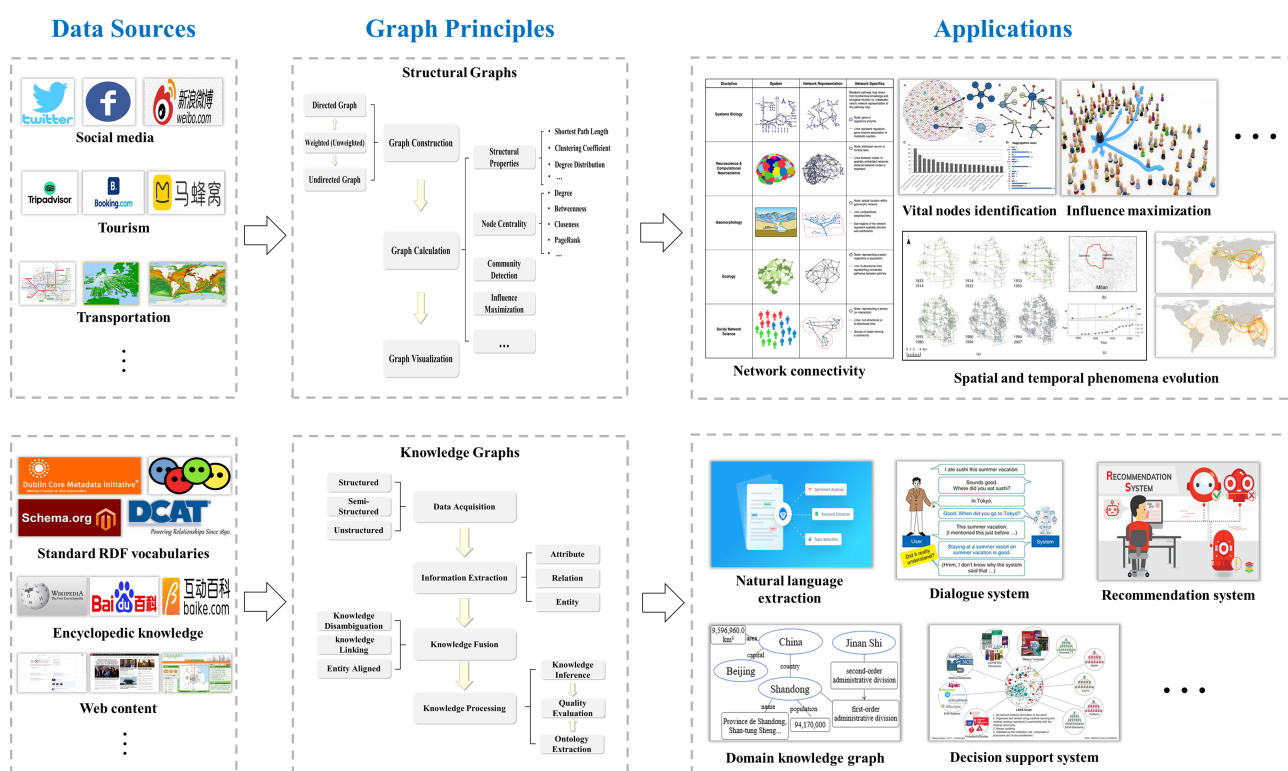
Data Sources

Graph Principles

Applications

twitter
新浪微博 weibo.com
Social media

Tripadvisor
Booking.com
马蜂窝
Tourism

Transportation

⋮

Structural Graphs

Directed Graph
Weighted (Unweighted)
Undirected Graph

Graph Construction

Graph Calculation

Graph Visualization

Structural Properties
Node Centrality
Community Detection
Influence Maximization
…

• Shortest Path Length
• Clustering Coefficient
• Degree Distribution
• …
• Degree
• Betweenness
• Closeness
• PageRank
• …

| Discipline | System | Network Representation | Network Specifics |
|---|---|---|---|
| Systems Biology | | | |
| Neuroscience & Computational Neuroscience | | | |
| Geomorphology | | | |
| Ecology | | | |
| Social Network Science | | | |

Network connectivity

Vital nodes identification

Influence maximization

• • •

Milan

Spatial and temporal phenomena evolution

Dublin Core Metadata Initiative
Schema.org
DCAT
Standard RDF vocabularies

WIKIPEDIA The Free Encyclopedia
Bai百科
互动百科 baike.com
Encyclopedic knowledge

Web content

⋮

Knowledge Graphs

Structured
Semi-Structured
Unstructured

Data Acquisition

Information Extraction

Attribute
Relation
Entity

Knowledge Disambiguation
knowledge Linking
Entity Aligned

Knowledge Fusion

Knowledge Processing

Knowledge Inference
Quality Evaluation
Ontology Extraction

Sentiment Analysis
Keyword Extraction
Topic detection

Natural language extraction

I ate sushi this summer vacation.
Sounds good. Where did you eat sushi?
In Tokyo.
Good. When did you go to Tokyo?
This summer vacation. (I mentioned this just before ...)
Staying at a summer resort on summer vacation is good.
(Hmm, I don't know why the system said that ...)
User
System
Did it really understand?

Dialogue system

RECOMMENDATION SYSTEM

Recommendation system

9,596,960.0 km²
area
China
capital
Beijing
country
Shandong
name
population
Province de Shandong, Shan-tung Sheng...
94,170,000
Jinan Shi
second-order administrative division
first-order administrative division

Domain knowledge graph

Decision support system

• • •